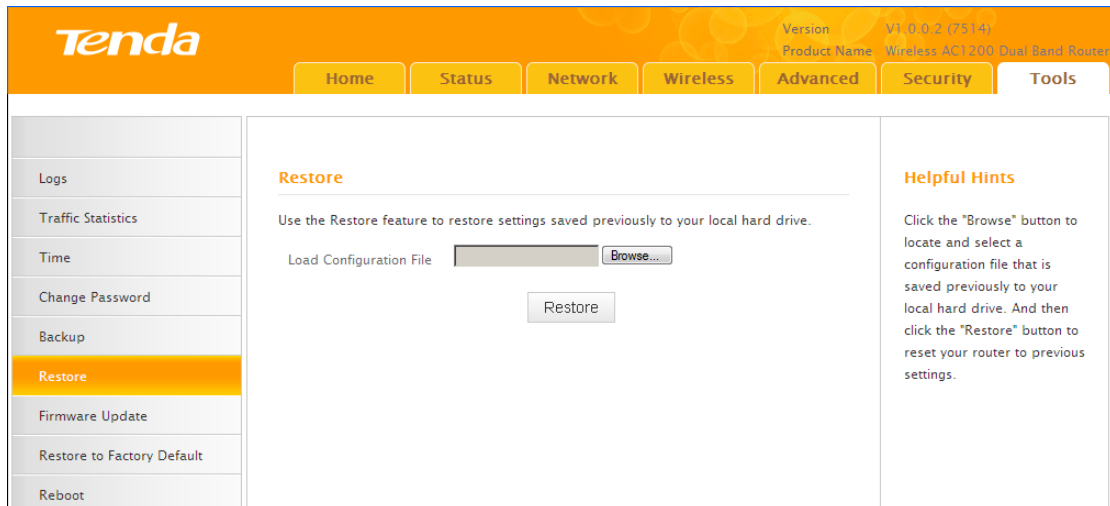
Tenda

Version V1.0.0.2 (7514)
Product Name Wireless AC1200 Dual Band Router

Home
Status
Network
Wireless
Advanced
Security
Tools

Logs
Traffic Statistics
Time
Change Password
Backup
Restore
Firmware Update
Restore to Factory Default
Reboot

Restore

Use the Restore feature to restore settings saved previously to your local hard drive.

Load Configuration File
Browse...

Restore

Helpful Hints

Click the "Browse" button to locate and select a configuration file that is saved previously to your local hard drive. And then click the "Restore" button to reset your router to previous settings.